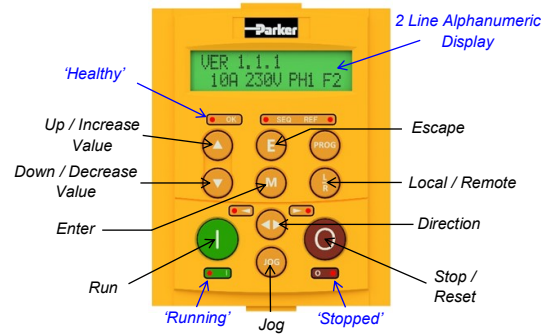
Parker

2 Line Alphanumeric Display

VER 1.1.1
10A 230V PH1 F2

'Healthy'

OK

SEQ REF

Up / Increase Value

Escape

E

PROG

Down / Decrease Value

M

L R

Local / Remote

Enter

Direction

I

O

Run

JOG

Stop / Reset

'Running'

Jog

'Stopped'